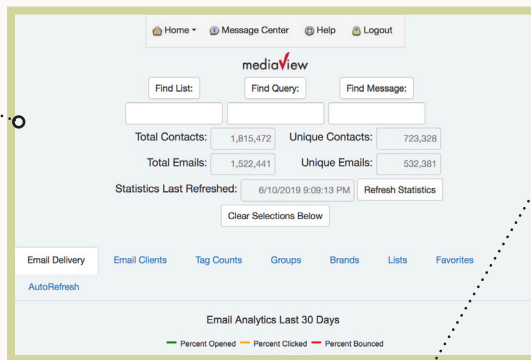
Home ▾ Message Center Help Logout

mediaView

Find List: Find Query: Find Message:

Total Contacts: 1,815,472 Unique Contacts: 723,328

Total Emails: 1,522,441 Unique Emails: 532,381

Statistics Last Refreshed: 6/10/2019 9:09:13 PM Refresh Statistics

Clear Selections Below

Email Delivery Email Clients Tag Counts Groups Brands Lists Favorites

AutoRefresh

Email Analytics Last 30 Days

Percent Opened Percent Clicked Percent Bounced